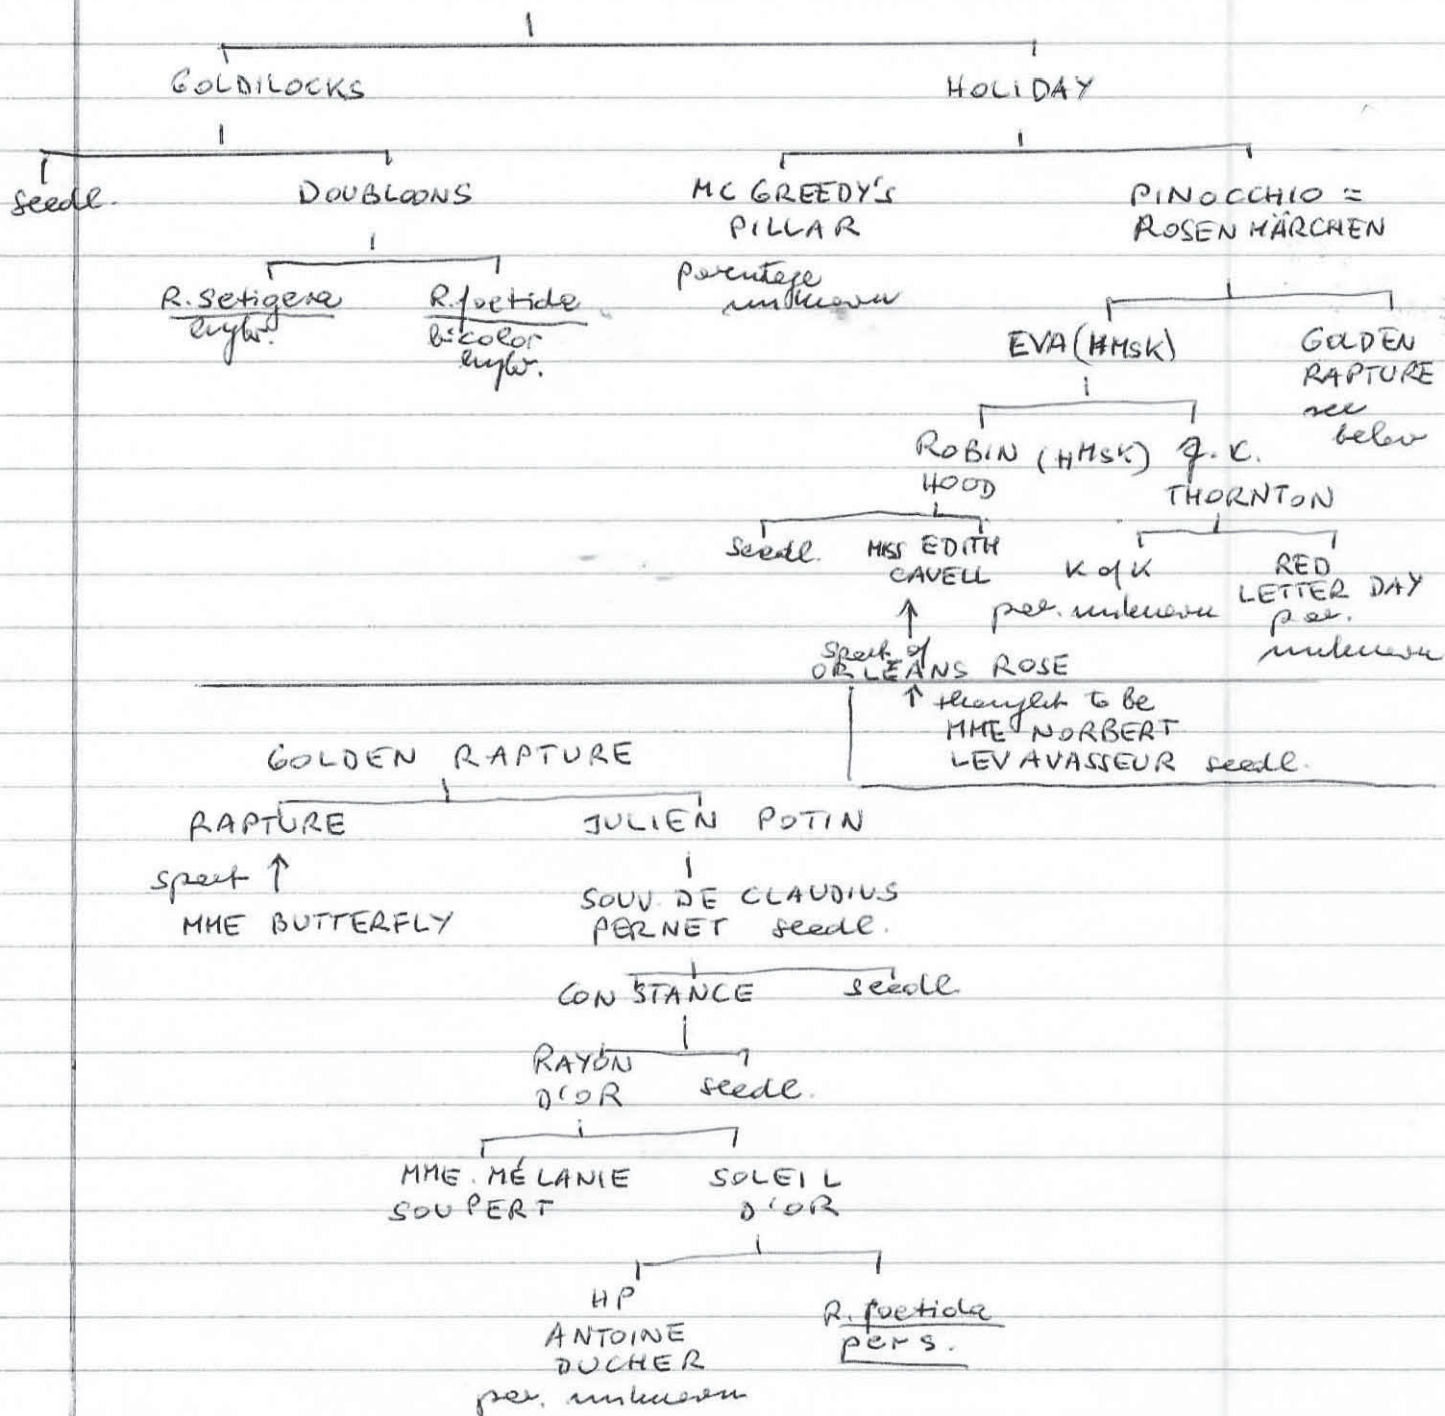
GOLDILOCKS

HOLIDAY

seedl.

DOUBLOONS

MC GREEDY'S PILLAR

PINOCCHIO = ROSEN MÄRCHEN

R. setigera hybr.

R. foetida bicolor hybr.

parentage unknown

EVA (HMSK)

GOLDEN RAPTURE see below

ROBIN HOOD (HMSK)

J. K. THORNTON

seedl.

MISS EDITH CAVELL

K of K per. unknown

RED LETTER DAY per. unknown

Sport of ORLEANS ROSE

thought to be MME NORBERT LEVAVASSEUR seedl.

GOLDEN RAPTURE

RAPTURE

sport

MME BUTTERFLY

JULIEN POTIN

SOUV. DE CLAUDIUS PERNET seedl.

CONSTANCE

seedl.

RAYON D'OR

seedl.

MME MÉLANIE SOUPERT

SOLEIL D'OR

HP ANTOINE DUCHER per. unknown

R. foetida pers.